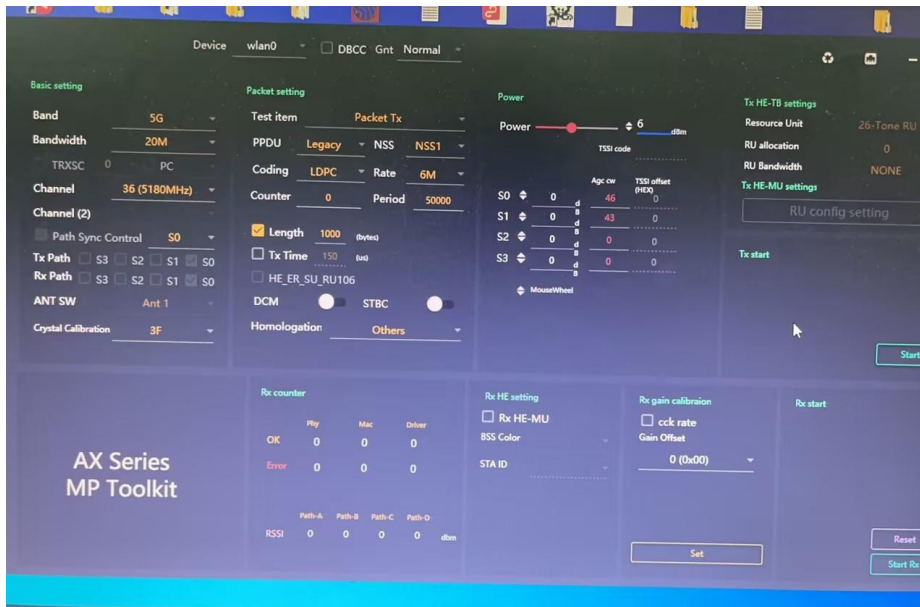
Device wlan0 DBCC Gnt Normal

Basic setting
Band 5G
Bandwidth 20M
TRXSC 0 PC
Channel 36 (5180MHz)
Channel (2)
Path Sync Control S0
Tx Path S3 S2 S1 S0
Rx Path S3 S2 S1 S0
ANT SW Ant 1
Crystal Calibration 3F

Packet setting
Test item Packet Tx
PPDU Legacy NSS NSS1
Coding LDPC Rate 6M
Counter 0 Period 50000
Length 1000 (bytes)
Tx Time 150 (us)
HE_ER_SU_RU106
DCM STBC
Homologation Others

Power
Power 6 dBm
TSSI code
Agc cw TSSI offset (HEX)
S0 0 dB 46 0
S1 0 dB 43 0
S2 0 dB 0 0
S3 0 dB 0 0
MouseWheel

Tx HE-TB settings
Resource Unit 26-Tone RU
RU allocation 0
RU Bandwidth NONE
Tx HE-MU settings
RU config setting
Tx start
Start

AX Series
MP Toolkit

Rx counter
Phy Mac Driver
OK 0 0 0
Error 0 0 0
Path-A Path-B Path-C Path-D
RSSI 0 0 0 0 dBm

Rx HE setting
Rx HE-MU
BSS Color
STA ID

Rx gain calibraion
cck rate
Gain Offset
0 (0x00)
Set

Rx start
Reset
Start Rx